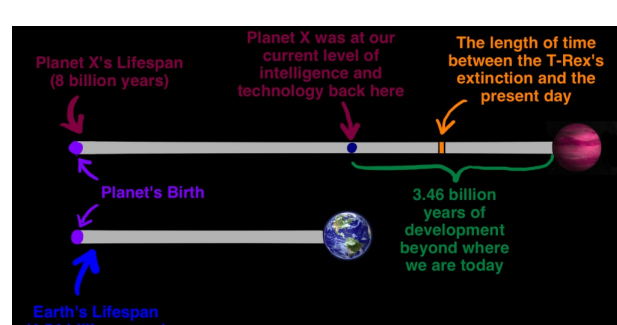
Planet X's Lifespan (8 billion years)

Planet X was at our current level of intelligence and technology back here

The length of time between the T-Rex's extinction and the present day

Planet's Birth

3.46 billion years of development beyond where we are today

Earth's Lifespan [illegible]